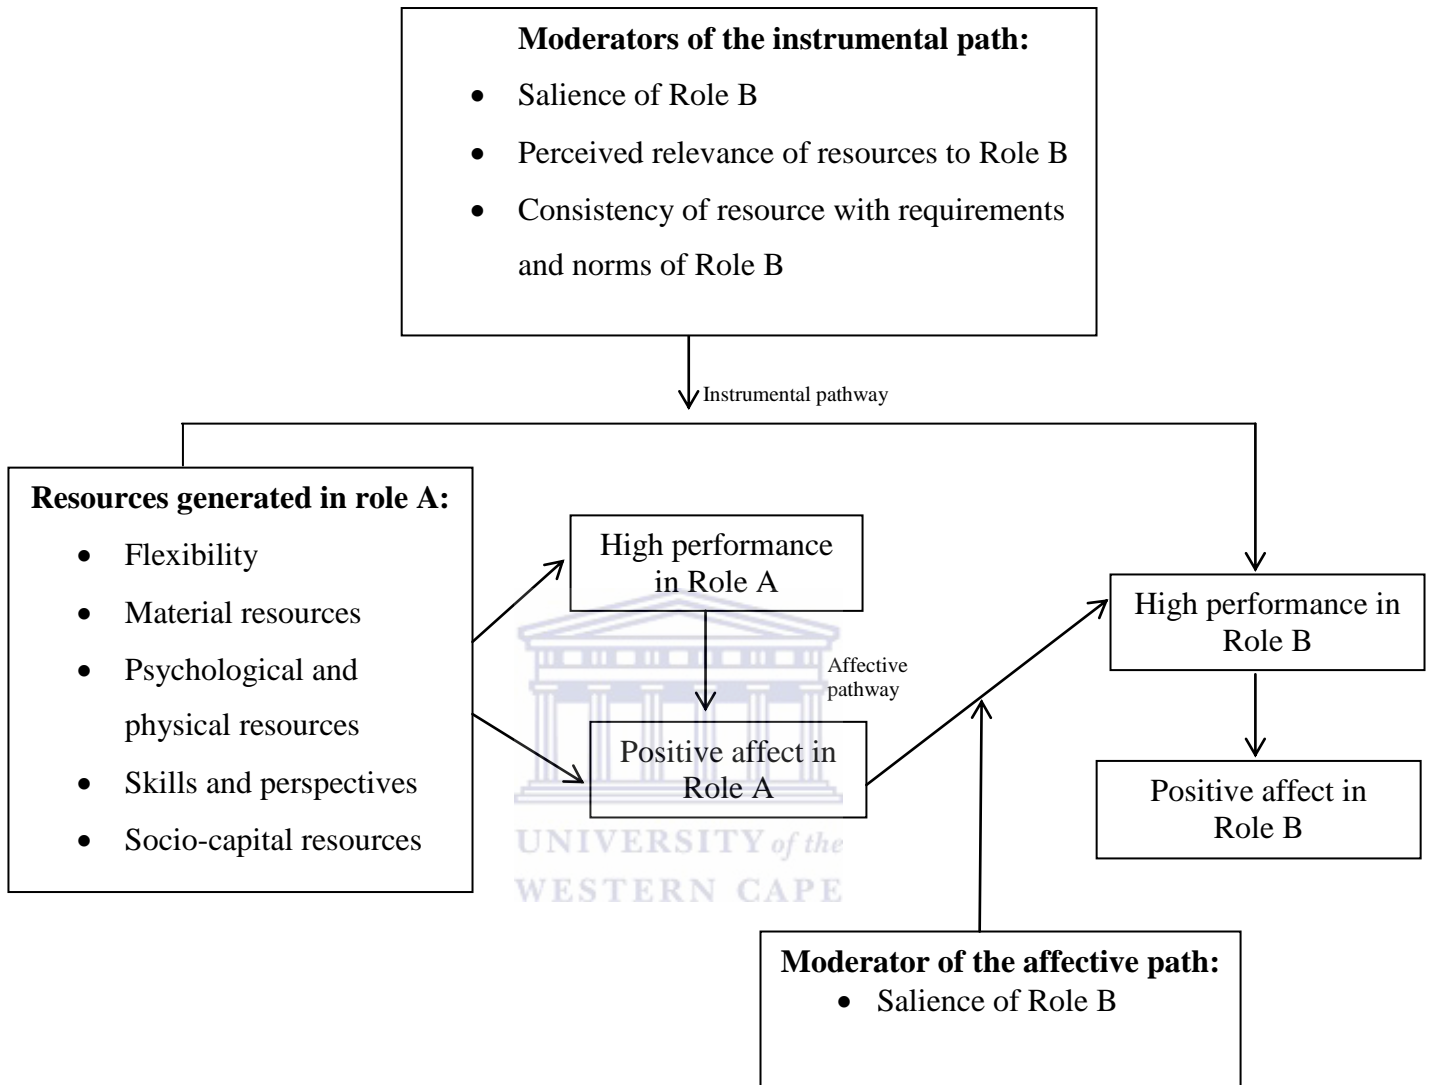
**Moderators of the instrumental path:**

- Salience of Role B
- Perceived relevance of resources to Role B
- Consistency of resource with requirements and norms of Role B

Instrumental pathway

**Resources generated in role A:**

- Flexibility
- Material resources
- Psychological and physical resources
- Skills and perspectives
- Socio-capital resources

High performance in Role A

Affective pathway

Positive affect in Role A

High performance in Role B

Positive affect in Role B

UNIVERSITY of the WESTERN CAPE

**Moderator of the affective path:**

- Salience of Role B